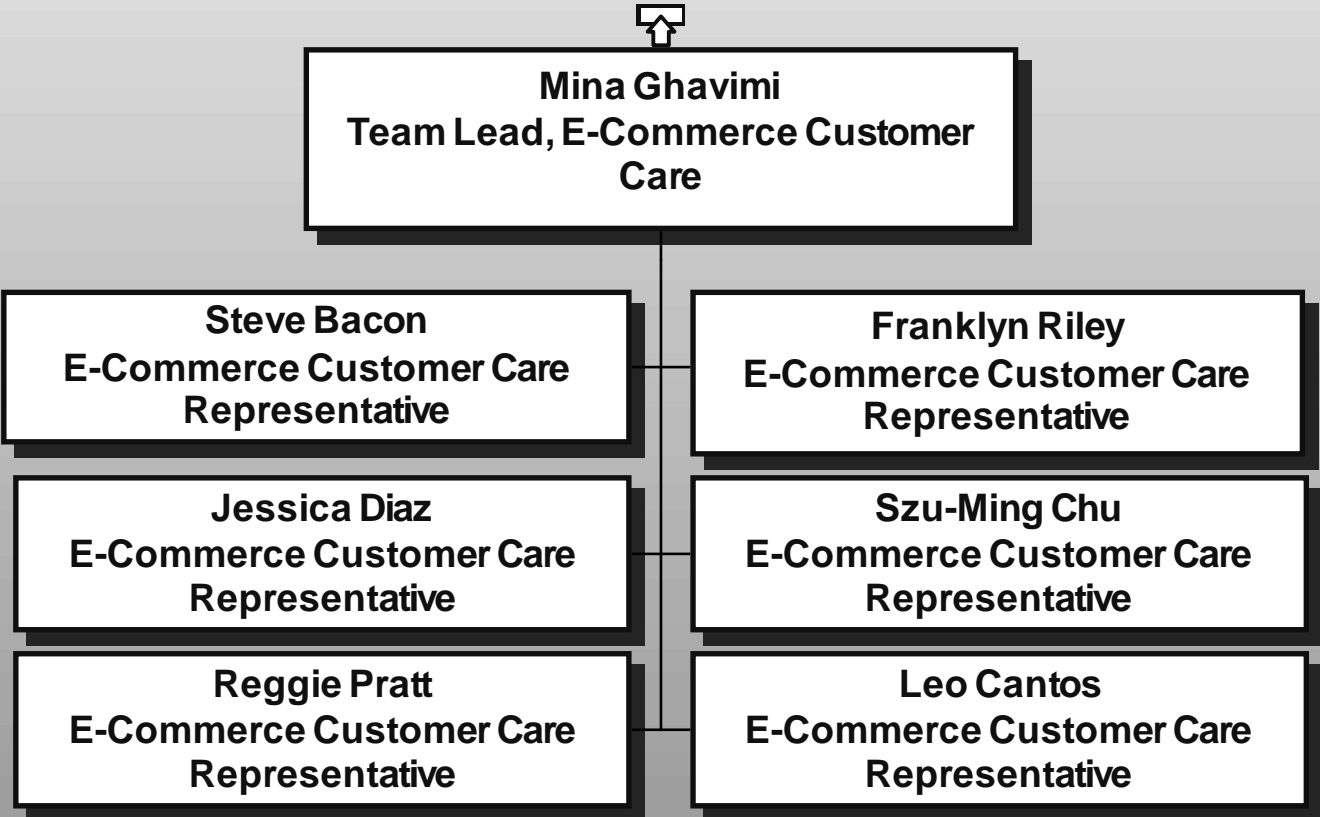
Mina Ghavimi
Team Lead, E-Commerce Customer Care

Steve Bacon
E-Commerce Customer Care Representative

Franklyn Riley
E-Commerce Customer Care Representative

Jessica Diaz
E-Commerce Customer Care Representative

Szu-Ming Chu
E-Commerce Customer Care Representative

Reggie Pratt
E-Commerce Customer Care Representative

Leo Cantos
E-Commerce Customer Care Representative